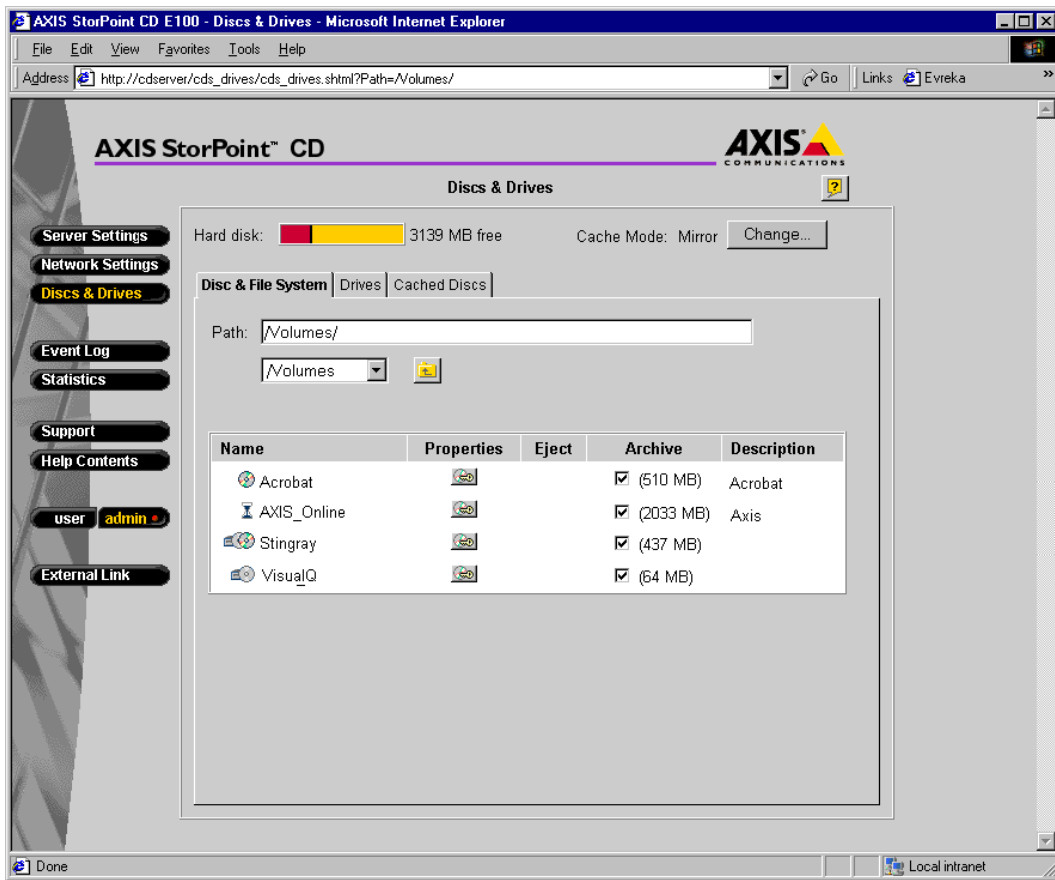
AXIS StorPoint CD E100 - Discs & Drives - Microsoft Internet Explorer

File Edit View Favorites Tools Help

Address http://cdserver/cds_drives/cds_drives.shtml?Path=/Volumes/ Go Links Evreka

AXIS StorPoint™ CD

AXIS COMMUNICATIONS

Discs & Drives

?

Server Settings
Network Settings
Discs & Drives

Event Log
Statistics

Support
Help Contents

user admin

External Link

Hard disk: 3139 MB free Cache Mode: Mirror Change...

Disc & File System | Drives | Cached Discs

Path: /Volumes/

/Volumes

| Name | Properties | Eject | Archive | Description |
|---|---|---|---|---|
| Acrobat | | | ☑ (510 MB) | Acrobat |
| AXIS_Online | | | ☑ (2033 MB) | Axis |
| Stingray | | | ☑ (437 MB) | |
| VisualQ | | | ☑ (64 MB) | |

Done Local intranet